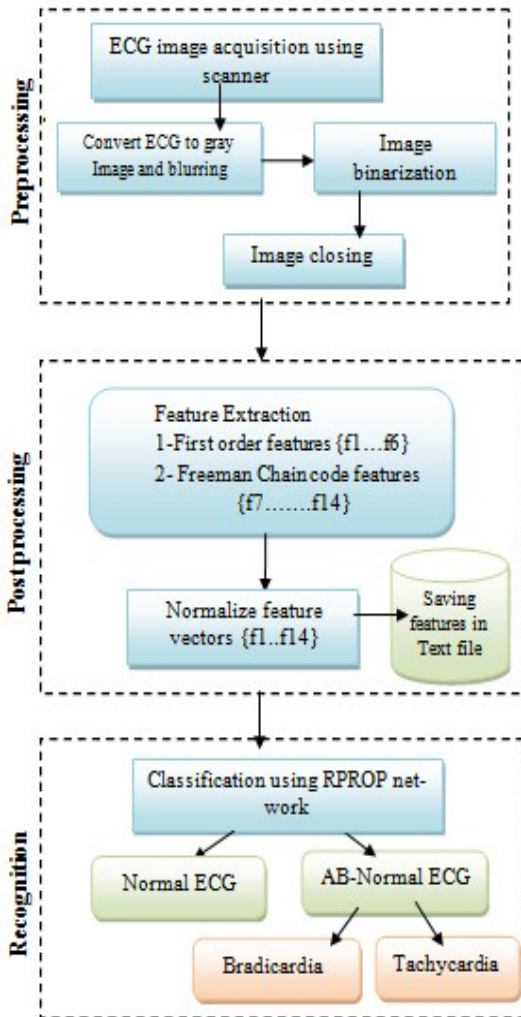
Preprocessing

ECG image acquisition using scanner

Convert ECG to gray Image and blurring

Image binarization

Image closing

Postprocessing

Feature Extraction
1-First order features {f1…f6}
2- Freeman Chain code features {f7…….f14}

Normalize feature vectors {f1..f14}

Saving features in Text file

Recognition

Classification using RPROP network

Normal ECG

AB-Normal ECG

Bradicardia

Tachycardia